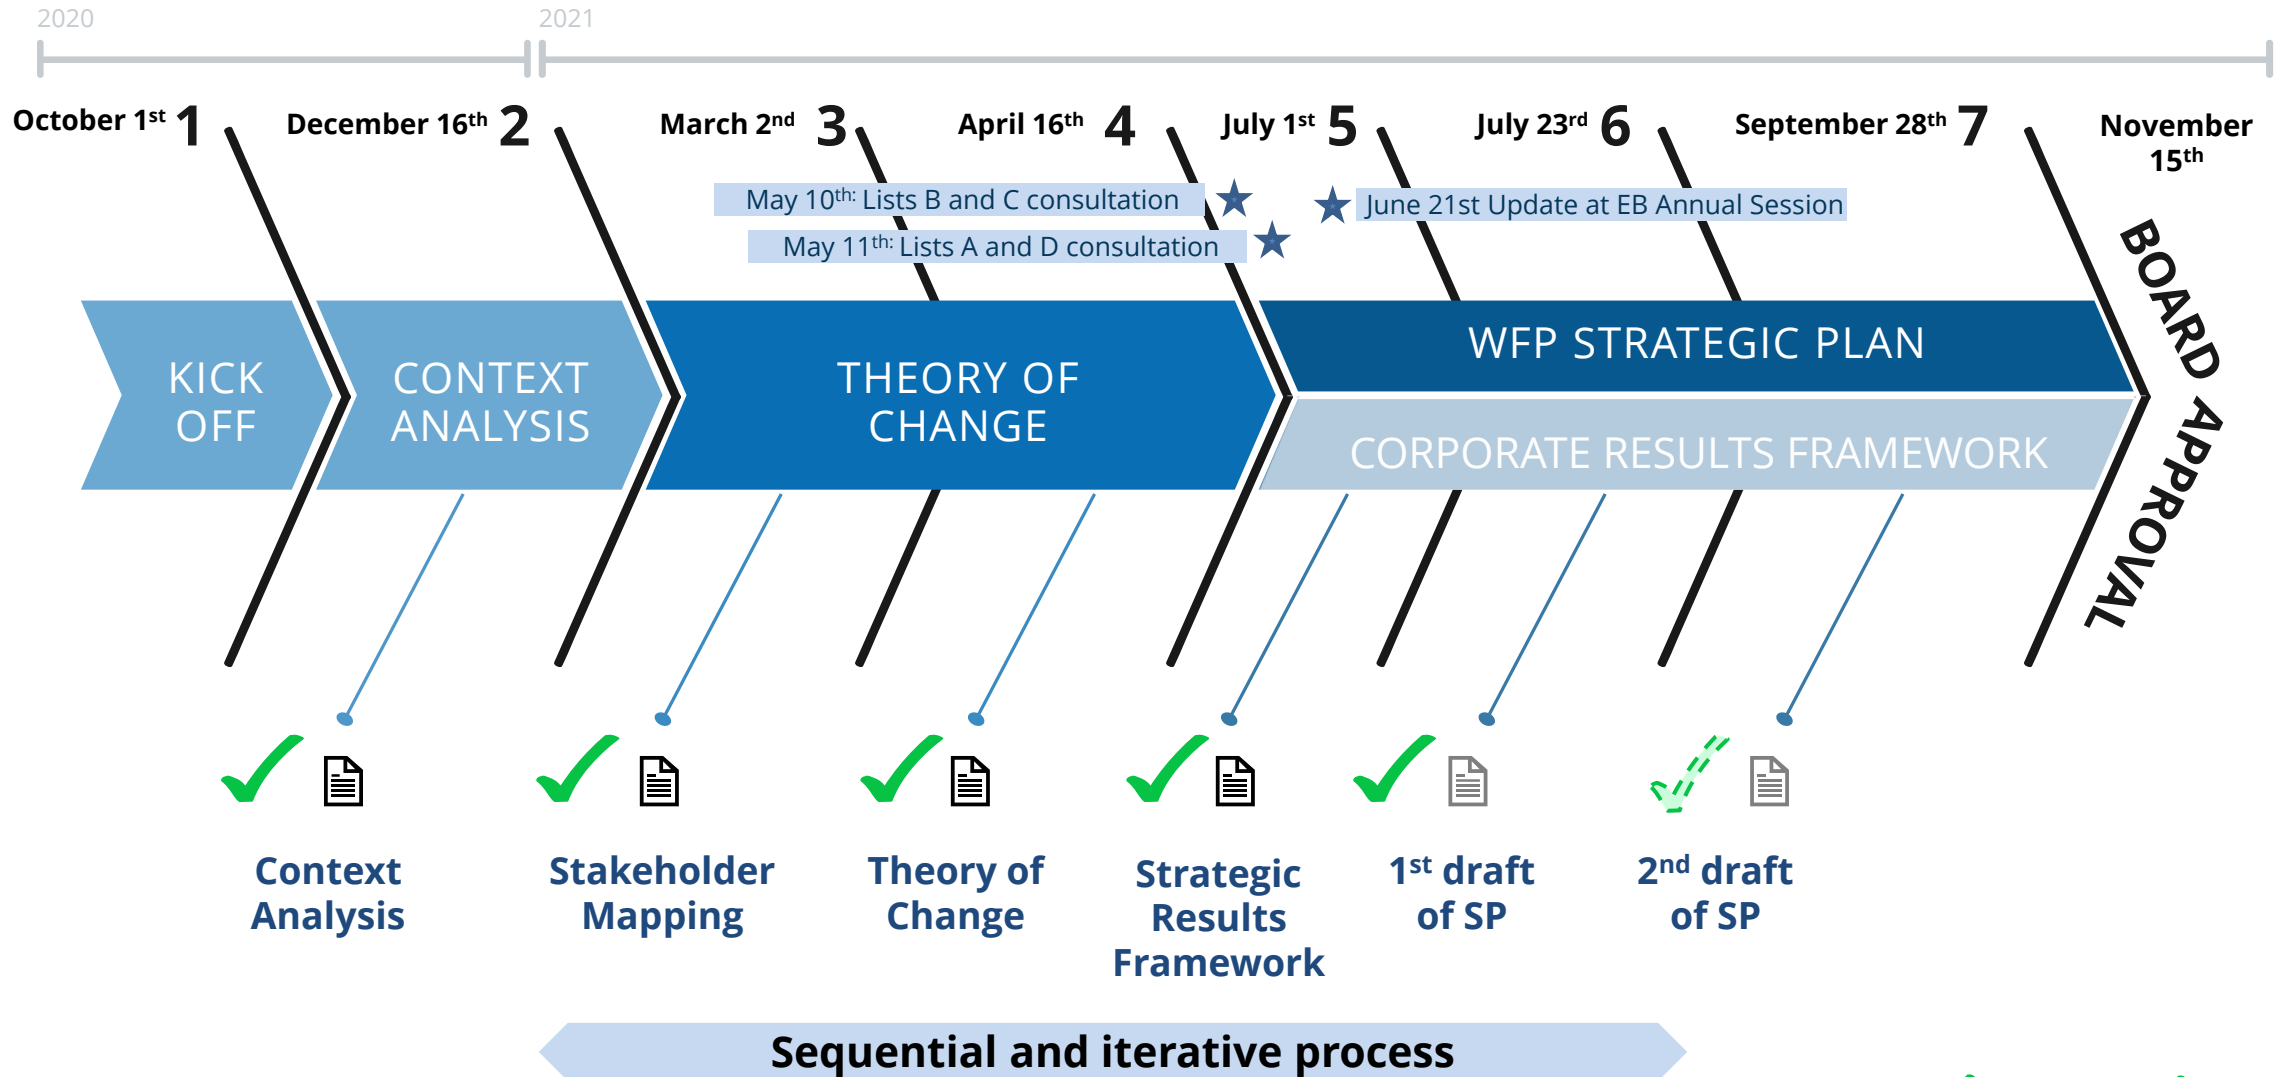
2020

2021

October 1$^{st}$ 1

December 16$^{th}$ 2

March 2$^{nd}$ 3

April 16$^{th}$ 4

July 1$^{st}$ 5

July 23$^{rd}$ 6

September 28$^{th}$ 7

November 15$^{th}$

May 10$^{th:}$ Lists B and C consultation

May 11$^{th:}$ Lists A and D consultation

June 21st Update at EB Annual Session

KICK OFF

CONTEXT ANALYSIS

THEORY OF CHANGE

WFP STRATEGIC PLAN

CORPORATE RESULTS FRAMEWORK

BOARD APPROVAL

Context Analysis

Stakeholder Mapping

Theory of Change

Strategic Results Framework

1$^{st}$ draft of SP

2$^{nd}$ draft of SP

Sequential and iterative process